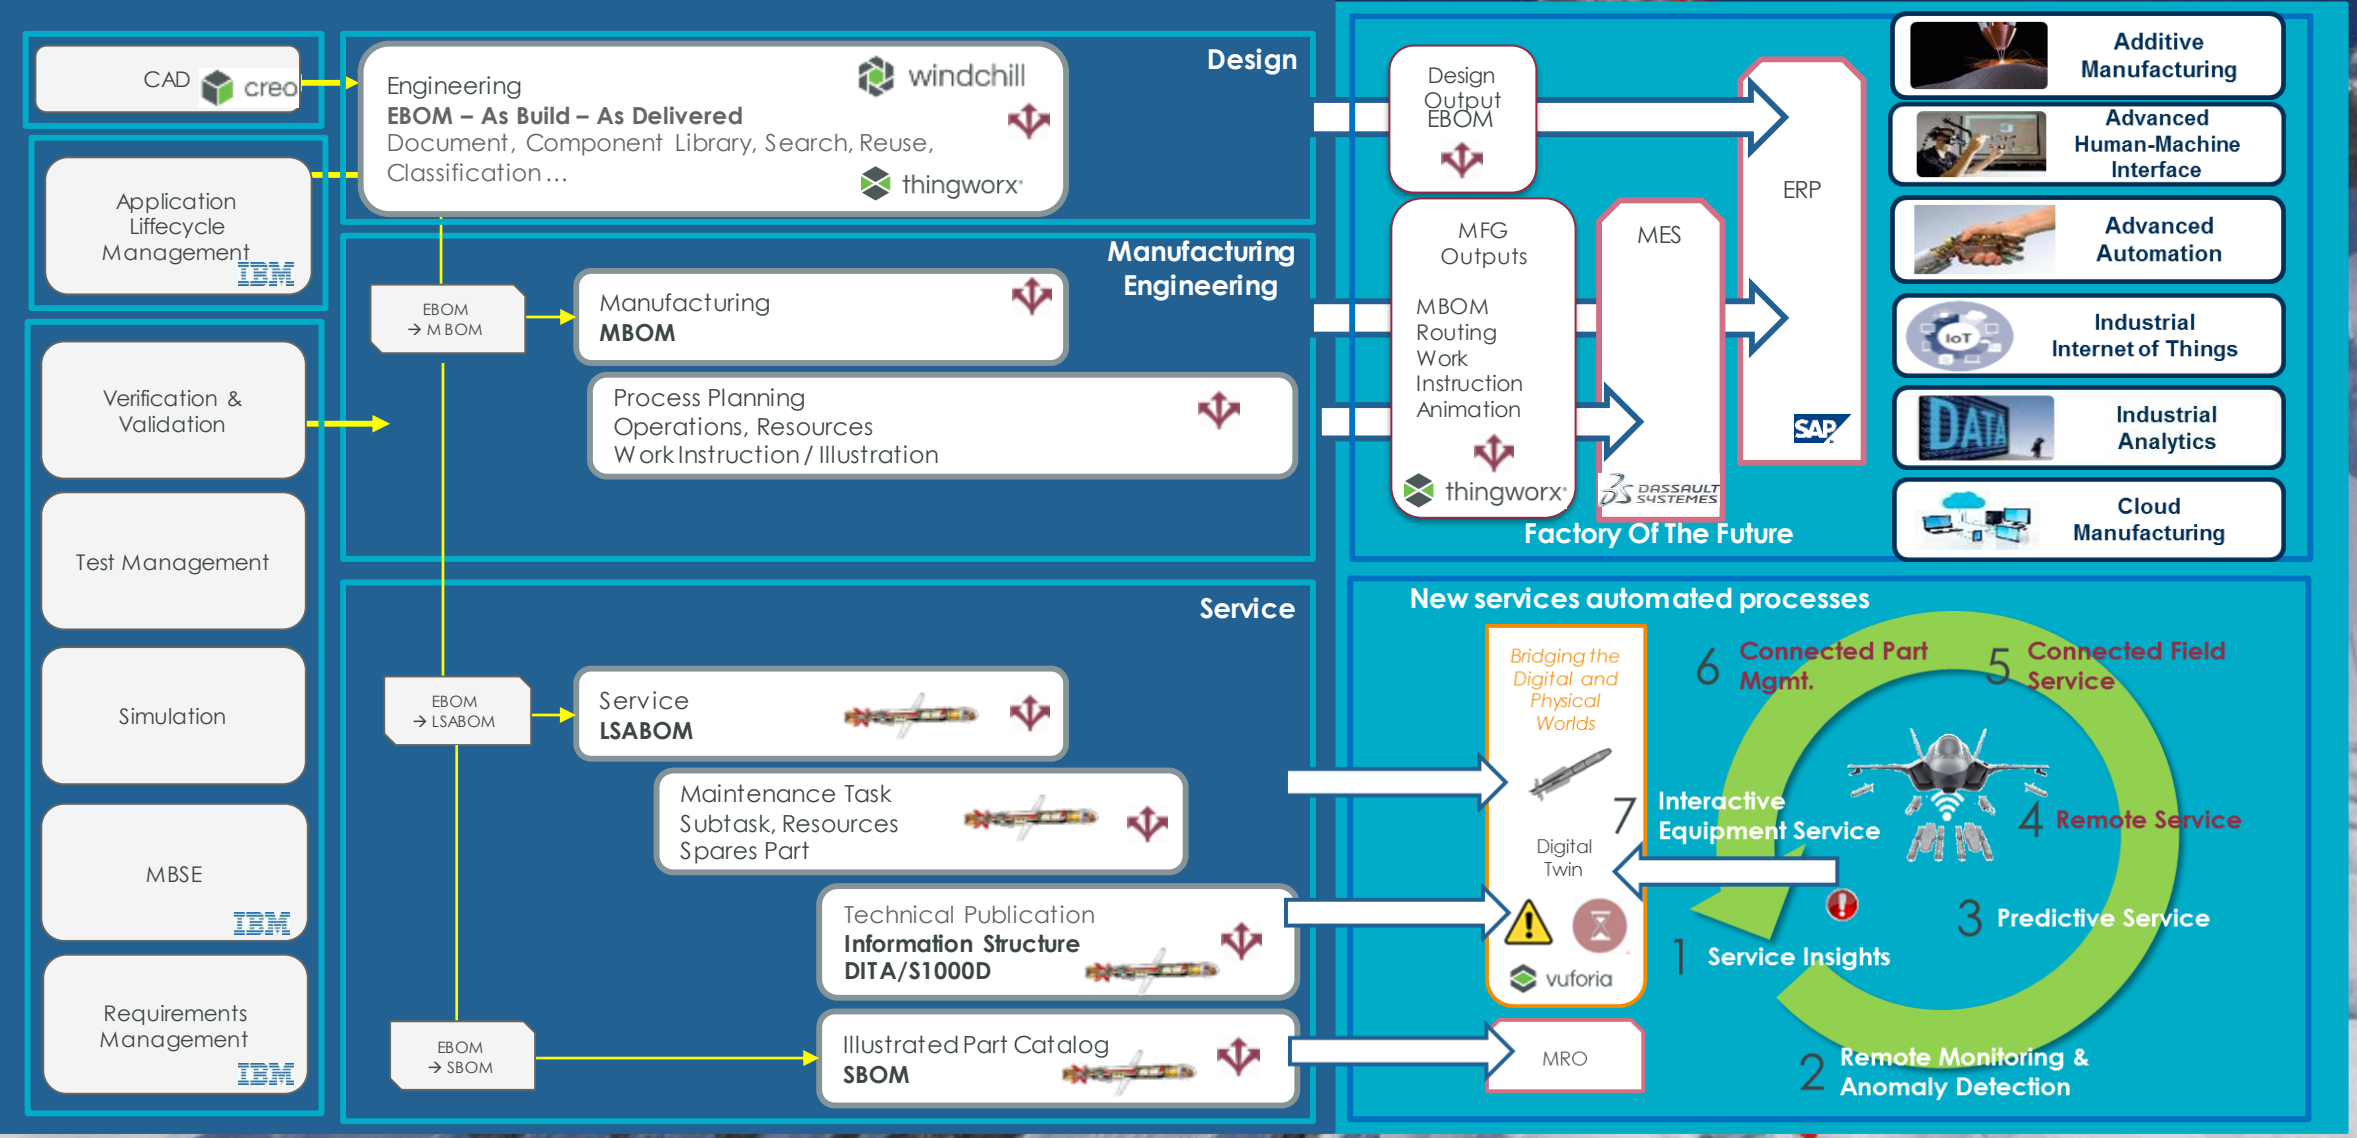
CAD creo

Application Liffecycle Management IBM

Verification & Validation

Test Management

Simulation

MBSE IBM

Requirements Management IBM

Design

Engineering windchill
EBOM – As Build – As Delivered
Document, Component Library, Search, Reuse, Classification…
thingworx

Manufacturing Engineering

EBOM → MBOM

Manufacturing
MBOM

Process Planning
Operations, Resources
Work Instruction / Illustration

Service

EBOM → LSABOM

Service
LSABOM

Maintenance Task
Subtask, Resources
Spares Part

Technical Publication
Information Structure
DITA/S1000D

EBOM → SBOM

Illustrated Part Catalog
SBOM

Design Output EBOM

MFG Outputs
MBOM
Routing
Work
Instruction
Animation
thingworx

MES
DASSAULT SYSTEMES

ERP
SAP

Factory Of The Future

Additive Manufacturing

Advanced Human-Machine Interface

Advanced Automation

IoT
Industrial Internet of Things

DATA
Industrial Analytics

Cloud Manufacturing

New services automated processes

Bridging the Digital and Physical Worlds

Digital Twin

vuforia

MRO

6 Connected Part Mgmt.

5 Connected Field Service

7 Interactive Equipment Service

4 Remote Service

3 Predictive Service

1 Service Insights

2 Remote Monitoring & Anomaly Detection